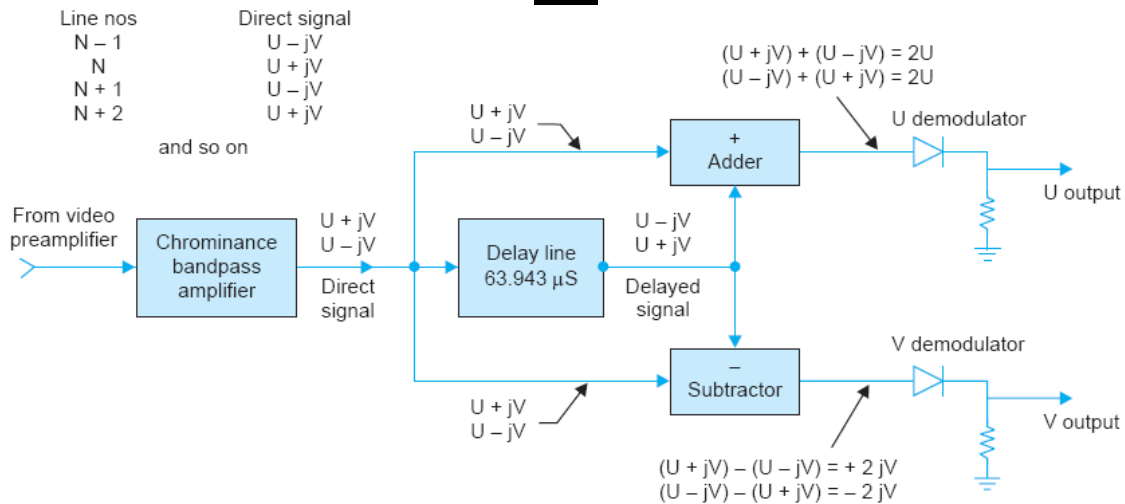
| Line nos | Direct signal |
|---|---|
| N – 1 | U – jV |
| N | U + jV |
| N + 1 | U – jV |
| N + 2 | U + jV |

and so on

(U + jV) + (U – jV) = 2U
(U – jV) + (U + jV) = 2U

U demodulator

U + jV
U – jV

+
Adder

U output

From video preamplifier

Chrominance bandpass amplifier

U + jV
U – jV

Direct signal

Delay line 63.943 µS

U – jV
U + jV

Delayed signal

V demodulator

–
Subtractor

U + jV
U – jV

V output

(U + jV) – (U – jV) = + 2 jV
(U – jV) – (U + jV) = – 2 jV